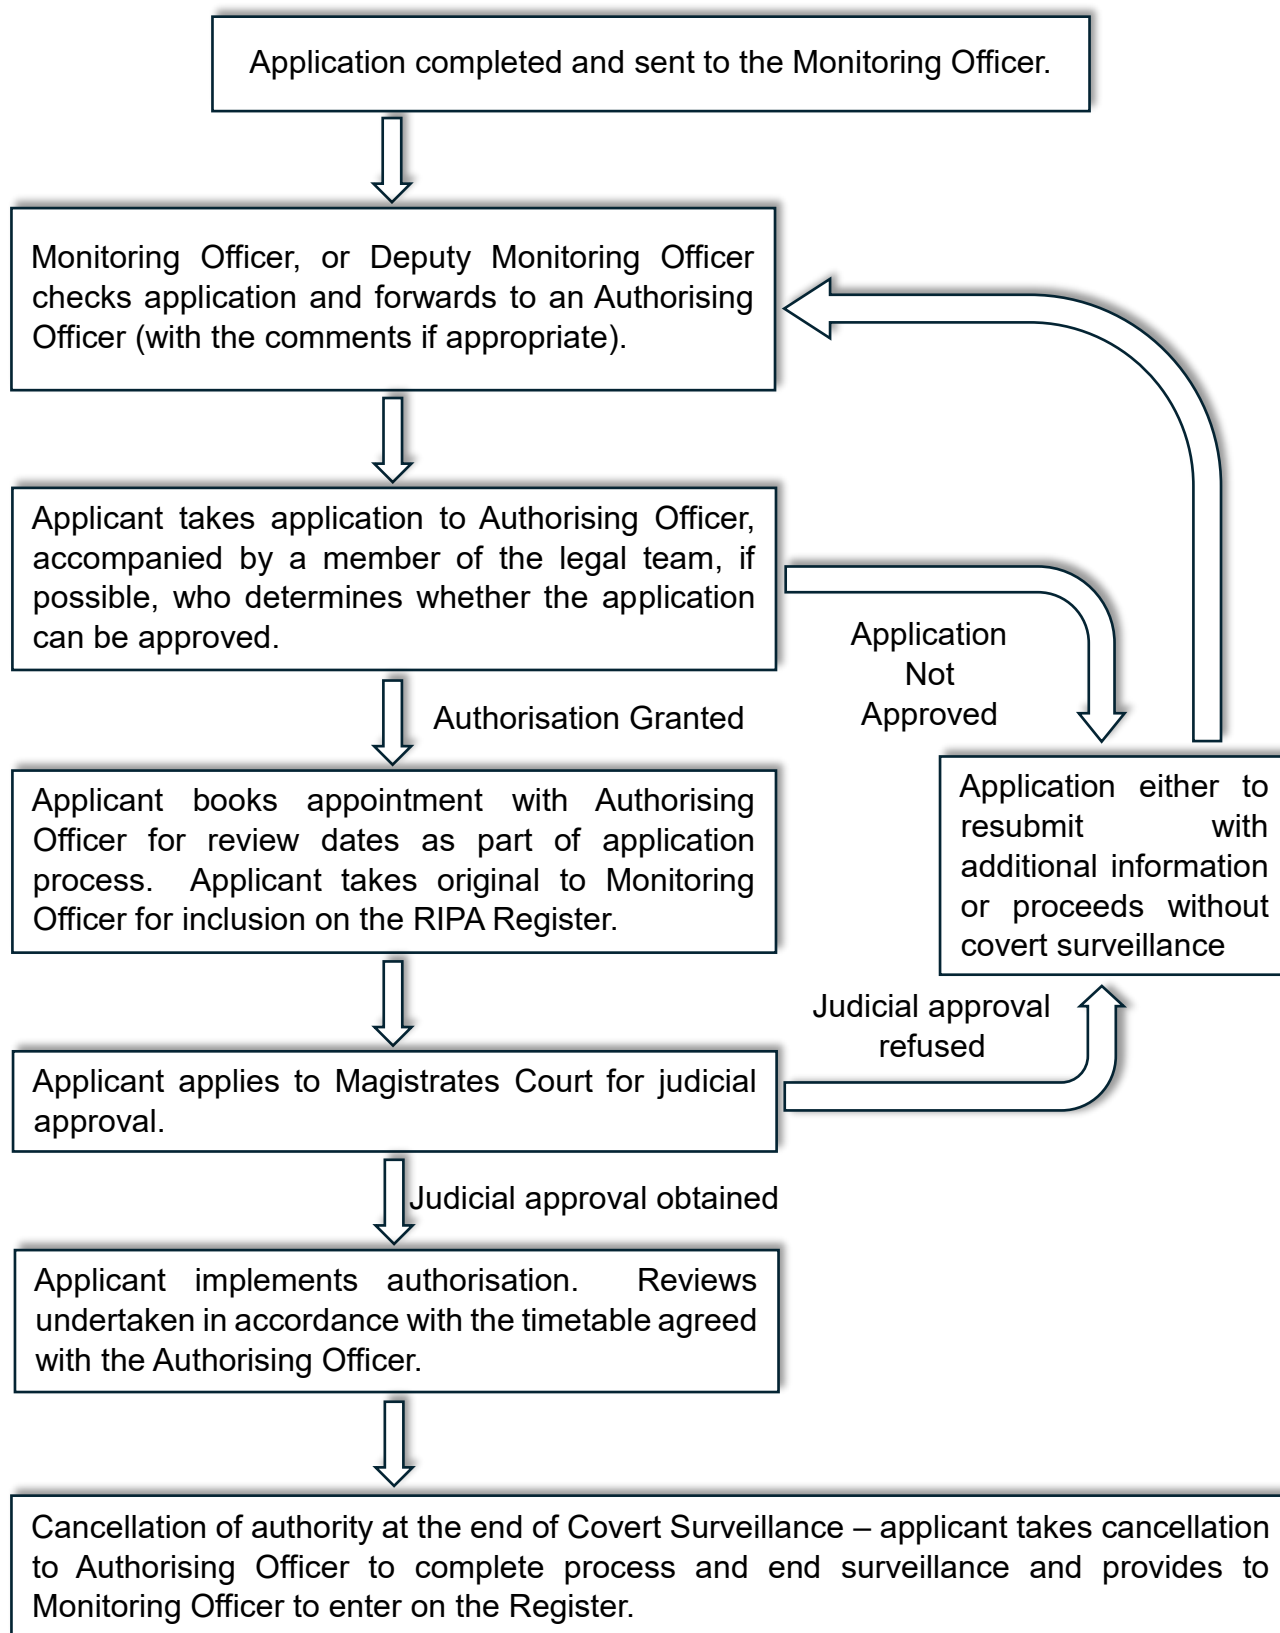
Application completed and sent to the Monitoring Officer.

Monitoring Officer, or Deputy Monitoring Officer checks application and forwards to an Authorising Officer (with the comments if appropriate).

Applicant takes application to Authorising Officer, accompanied by a member of the legal team, if possible, who determines whether the application can be approved.

Application Not Approved

Authorisation Granted

Application either to resubmit with additional information or proceeds without covert surveillance

Applicant books appointment with Authorising Officer for review dates as part of application process. Applicant takes original to Monitoring Officer for inclusion on the RIPA Register.

Judicial approval refused

Applicant applies to Magistrates Court for judicial approval.

Judicial approval obtained

Applicant implements authorisation. Reviews undertaken in accordance with the timetable agreed with the Authorising Officer.

Cancellation of authority at the end of Covert Surveillance – applicant takes cancellation to Authorising Officer to complete process and end surveillance and provides to Monitoring Officer to enter on the Register.